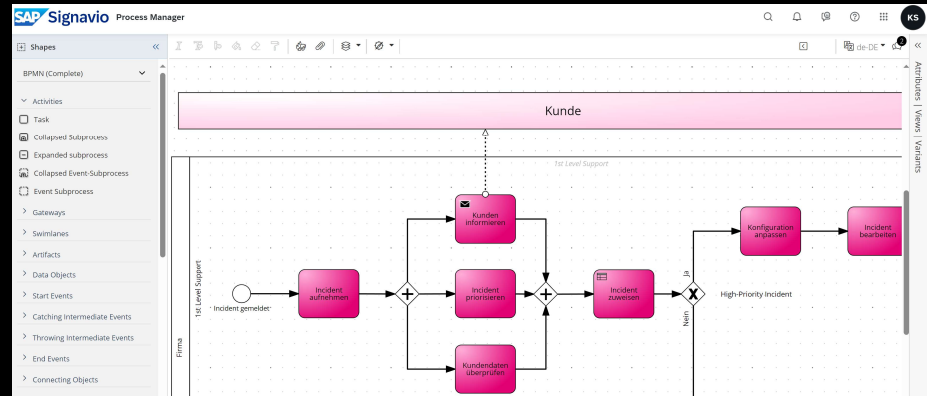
SAP Signavio Process Manager

KS

Shapes

BPMN (Complete)

Activities
Task
Collapsed Subprocess
Expanded subprocess
Collapsed Event-Subprocess
Event Subprocess
Gateways
Swimlanes
Artifacts
Data Objects
Start Events
Catching Intermediate Events
Throwing Intermediate Events
End Events
Connecting Objects

de-DE

2

Attributes | Views | Variants

Kunde

1st Level Support

Firma

1st Level Support

Incident gemeldet

Incident aufnehmen

Kunden informieren

Incident priorisieren

Kundendaten überprüfen

Incident zuweisen

Ja

Nein

High-Priority Incident

Konfiguration anpassen

Incident bearbeiten